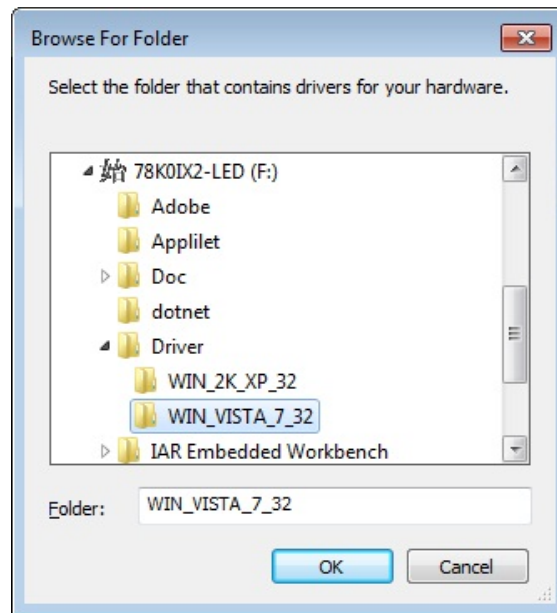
Browse For Folder

Select the folder that contains drivers for your hardware.

78K0IX2-LED (F:)
Adobe
Applilet
Doc
dotnet
Driver
WIN_2K_XP_32
WIN_VISTA_7_32
IAR Embedded Workbench

Folder: WIN_VISTA_7_32

OK
Cancel